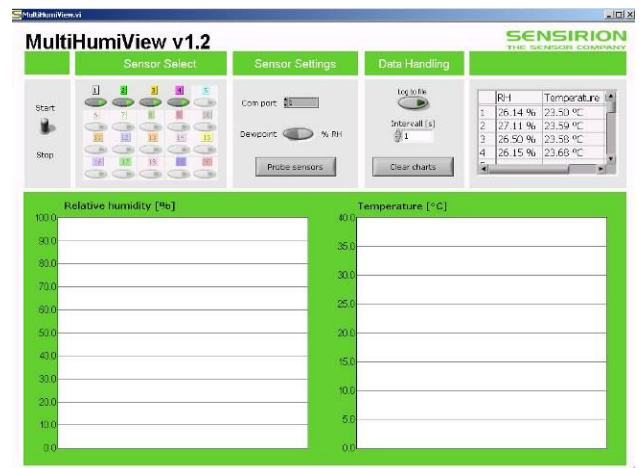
MultiHumiView.vi

MultiHumiView v1.2

SENSIRION
THE SENSOR COMPANY

Sensor Select

Sensor Settings

Data Handling

Start

Stop

1 2 3 4 5
6 7 8 9 10
11 12 13 14 15
16 17 18 19 20

Com port 1

Dewpoint % RH

Probe sensors

Log to file

Intervall [s]
1

Clear charts

|   | RH | Temperature |
|---|---|---|
| 1 | 26.14 % | 23.50 °C |
| 2 | 27.11 % | 23.59 °C |
| 3 | 26.50 % | 23.58 °C |
| 4 | 26.15 % | 23.68 °C |

Relative humidity [%]

100.0
90.0
80.0
70.0
60.0
50.0
40.0
30.0
20.0
10.0
0.0

Temperature [°C]

40.0
35.0
30.0
25.0
20.0
15.0
10.0
5.0
0.0